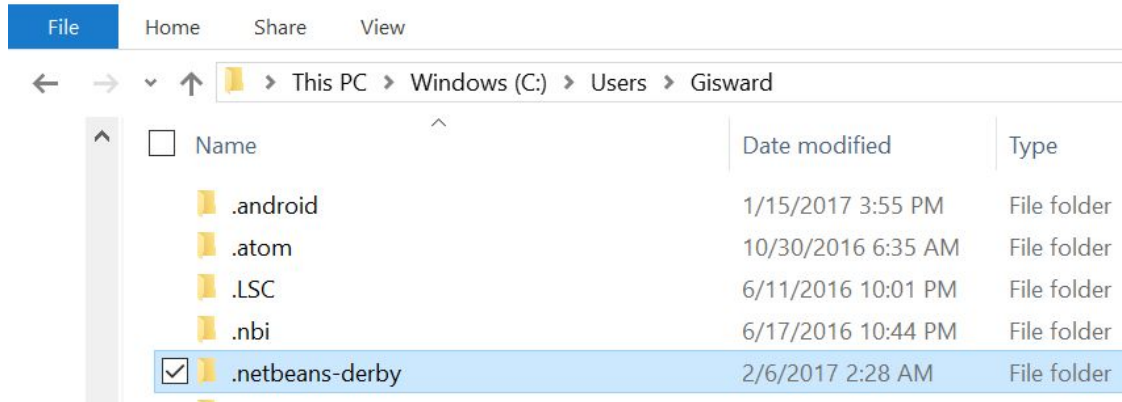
File Home Share View

This PC > Windows (C:) > Users > Gisward

| Name | Date modified | Type |
|---|---|---|
| .android | 1/15/2017 3:55 PM | File folder |
| .atom | 10/30/2016 6:35 AM | File folder |
| .LSC | 6/11/2016 10:01 PM | File folder |
| .nbi | 6/17/2016 10:44 PM | File folder |
| .netbeans-derby | 2/6/2017 2:28 AM | File folder |